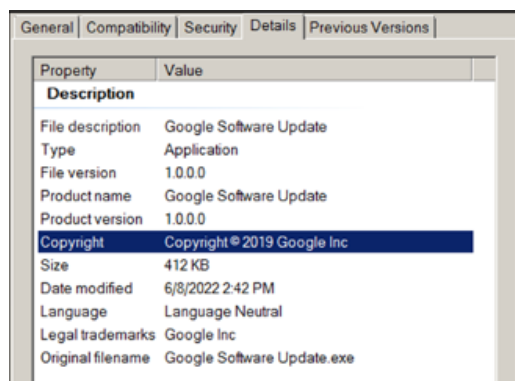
General | Compatibility | Security | Details | Previous Versions

| Property | Value |
|---|---|
| **Description** | |
| File description | Google Software Update |
| Type | Application |
| File version | 1.0.0.0 |
| Product name | Google Software Update |
| Product version | 1.0.0.0 |
| Copyright | Copyright © 2019 Google Inc |
| Size | 412 KB |
| Date modified | 6/8/2022 2:42 PM |
| Language | Language Neutral |
| Legal trademarks | Google Inc |
| Original filename | Google Software Update.exe |